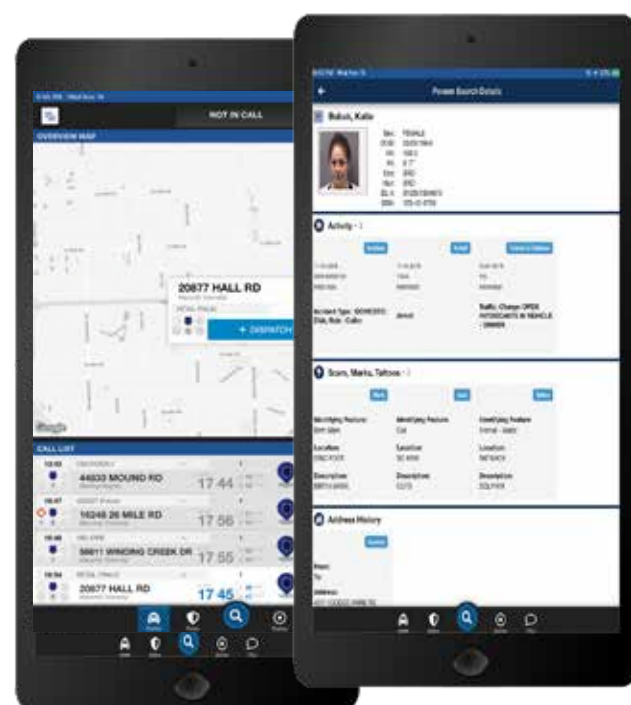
NOT IN CALL

OVERVIEW MAP

20877 HALL RD

+ DISPATCH

CALL LIST

44633 MOUND RD

17 44

16248 26 MILE RD

17 56

56611 WINDING CREEK DR

17 55

20877 HALL RD

17 45

Person Search Details

Bukus, Katie

Sex: FEMALE

Activity

Incident Type: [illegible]

Scars, Marks, Tattoos

Identifying Feature

Location

Description

Address History